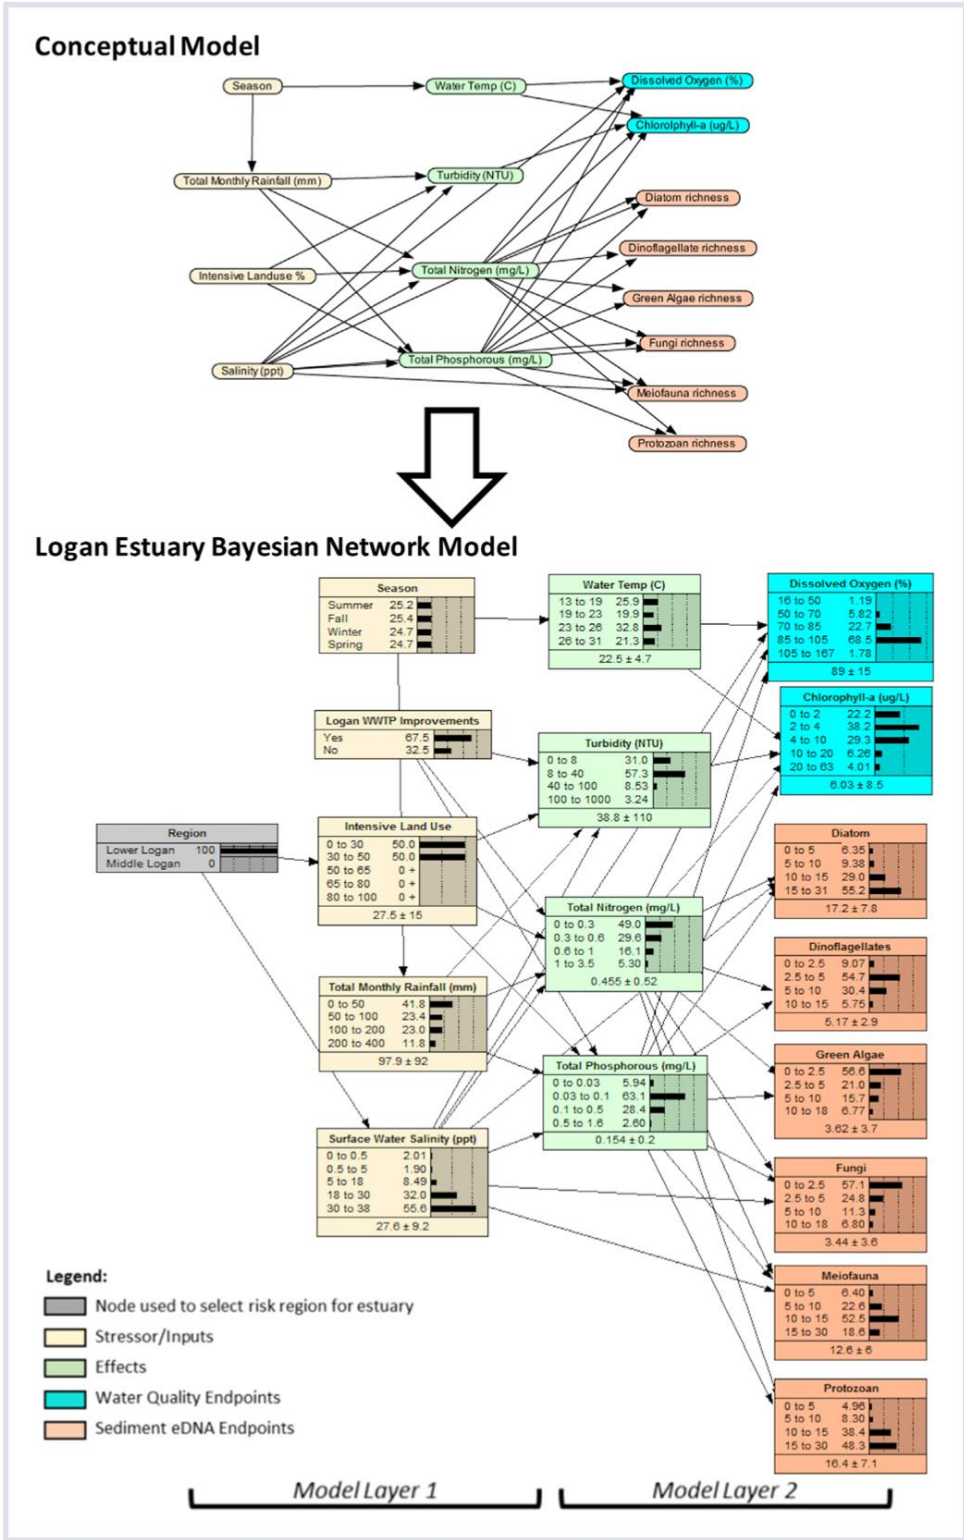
Conceptual Model

Season
Water Temp (C)
Dissolved Oxygen (%)
Chlorolphyll-a (ug/L)
Total Monthly Rainfall (mm)
Turbidity (NTU)
Diatom richness
Dinoflagellate richness
Intensive Landuse %
Total Nitrogen (mg/L)
Green Algae richness
Fungi richness
Salinity (ppt)
Total Phosphorous (mg/L)
Meiofauna richness
Protozoan richness

Logan Estuary Bayesian Network Model

Season
| | |
|---|---|
| Summer | 25.2 |
| Fall | 25.4 |
| Winter | 24.7 |
| Spring | 24.7 |

Water Temp (C)
| | |
|---|---|
| 13 to 19 | 25.9 |
| 19 to 23 | 19.9 |
| 23 to 26 | 32.8 |
| 26 to 31 | 21.3 |
22.5 ± 4.7

Dissolved Oxygen (%)
| | |
|---|---|
| 16 to 50 | 1.19 |
| 50 to 70 | 5.82 |
| 70 to 85 | 22.7 |
| 85 to 105 | 68.5 |
| 105 to 167 | 1.78 |
89 ± 15

Chlorophyll-a (ug/L)
| | |
|---|---|
| 0 to 2 | 22.2 |
| 2 to 4 | 38.2 |
| 4 to 10 | 29.3 |
| 10 to 20 | 6.26 |
| 20 to 63 | 4.01 |
6.03 ± 8.5

Logan WWTP Improvements
| | |
|---|---|
| Yes | 67.5 |
| No | 32.5 |

Turbidity (NTU)
| | |
|---|---|
| 0 to 8 | 31.0 |
| 8 to 40 | 57.3 |
| 40 to 100 | 8.53 |
| 100 to 1000 | 3.24 |
38.8 ± 110

Region
| | |
|---|---|
| Lower Logan | 100 |
| Middle Logan | 0 |

Intensive Land Use
| | |
|---|---|
| 0 to 30 | 50.0 |
| 30 to 50 | 50.0 |
| 50 to 65 | 0 + |
| 65 to 80 | 0 + |
| 80 to 100 | 0 + |
27.5 ± 15

Diatom
| | |
|---|---|
| 0 to 5 | 6.35 |
| 5 to 10 | 9.38 |
| 10 to 15 | 29.0 |
| 15 to 31 | 55.2 |
17.2 ± 7.8

Total Nitrogen (mg/L)
| | |
|---|---|
| 0 to 0.3 | 49.0 |
| 0.3 to 0.6 | 29.6 |
| 0.6 to 1 | 16.1 |
| 1 to 3.5 | 5.30 |
0.455 ± 0.52

Dinoflagellates
| | |
|---|---|
| 0 to 2.5 | 9.07 |
| 2.5 to 5 | 54.7 |
| 5 to 10 | 30.4 |
| 10 to 15 | 5.75 |
5.17 ± 2.9

Total Monthly Rainfall (mm)
| | |
|---|---|
| 0 to 50 | 41.8 |
| 50 to 100 | 23.4 |
| 100 to 200 | 23.0 |
| 200 to 400 | 11.8 |
97.9 ± 92

Green Algae
| | |
|---|---|
| 0 to 2.5 | 56.6 |
| 2.5 to 5 | 21.0 |
| 5 to 10 | 15.7 |
| 10 to 18 | 6.77 |
3.62 ± 3.7

Total Phosphorous (mg/L)
| | |
|---|---|
| 0 to 0.03 | 5.94 |
| 0.03 to 0.1 | 63.1 |
| 0.1 to 0.5 | 28.4 |
| 0.5 to 1.6 | 2.60 |
0.154 ± 0.2

Surface Water Salinity (ppt)
| | |
|---|---|
| 0 to 0.5 | 2.01 |
| 0.5 to 5 | 1.90 |
| 5 to 18 | 8.49 |
| 18 to 30 | 32.0 |
| 30 to 38 | 55.6 |
27.6 ± 9.2

Fungi
| | |
|---|---|
| 0 to 2.5 | 57.1 |
| 2.5 to 5 | 24.8 |
| 5 to 10 | 11.3 |
| 10 to 18 | 6.80 |
3.44 ± 3.6

Meiofauna
| | |
|---|---|
| 0 to 5 | 6.40 |
| 5 to 10 | 22.6 |
| 10 to 15 | 52.5 |
| 15 to 30 | 18.6 |
12.6 ± 6

Protozoan
| | |
|---|---|
| 0 to 5 | 4.96 |
| 5 to 10 | 8.30 |
| 10 to 15 | 38.4 |
| 15 to 30 | 48.3 |
16.4 ± 7.1

Legend:
Node used to select risk region for estuary
Stressor/Inputs
Effects
Water Quality Endpoints
Sediment eDNA Endpoints

Model Layer 1
Model Layer 2